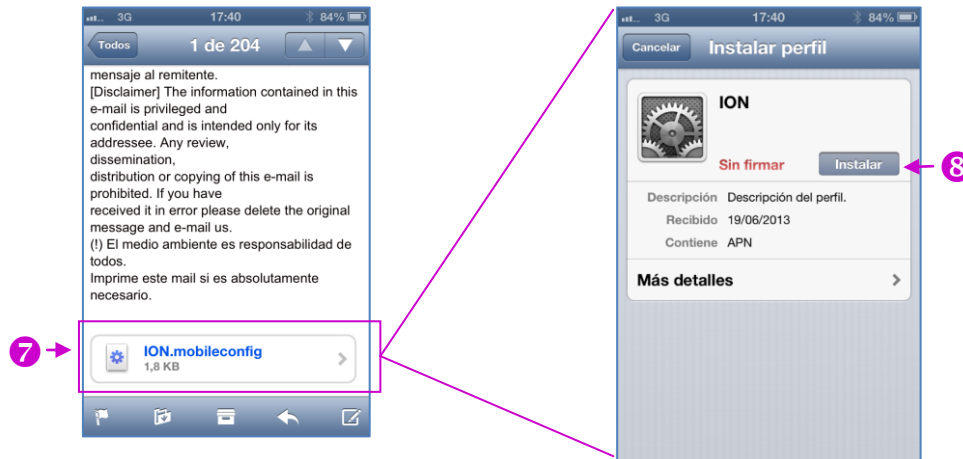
3G 17:40 84%

Todos 1 de 204

mensaje al remitente.
[Disclaimer] The information contained in this e-mail is privileged and confidential and is intended only for its addressee. Any review, dissemination, distribution or copying of this e-mail is prohibited. If you have received it in error please delete the original message and e-mail us.
(!) El medio ambiente es responsabilidad de todos.
Imprime este mail si es absolutamente necesario.

7

ION.mobileconfig
1,8 KB

3G 17:40 84%

Cancelar Instalar perfil

ION

Sin firmar Instalar

8

Descripción Descripción del perfil.
Recibido 19/06/2013
Contiene APN

Más detalles